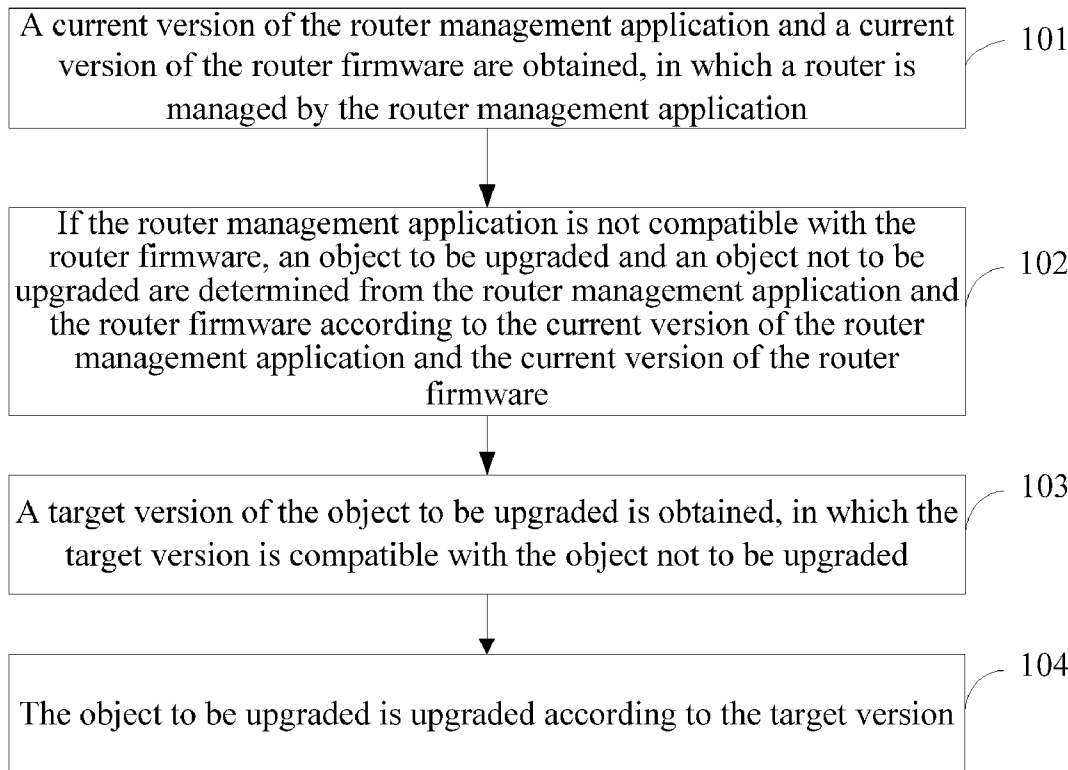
A current version of the router management application and a current version of the router firmware are obtained, in which a router is managed by the router management application

101

If the router management application is not compatible with the router firmware, an object to be upgraded and an object not to be upgraded are determined from the router management application and the router firmware according to the current version of the router management application and the current version of the router firmware

102

A target version of the object to be upgraded is obtained, in which the target version is compatible with the object not to be upgraded

103

The object to be upgraded is upgraded according to the target version

104